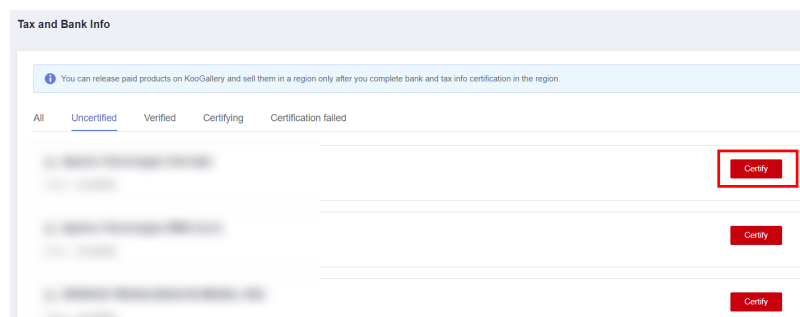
Tax and Bank Info

You can release paid products on KooGallery and sell them in a region only after you complete bank and tax info certification in the region.

All Uncertified Verified Certifying Certification failed

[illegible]
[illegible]
Certify

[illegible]
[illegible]
Certify

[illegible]
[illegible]
Certify